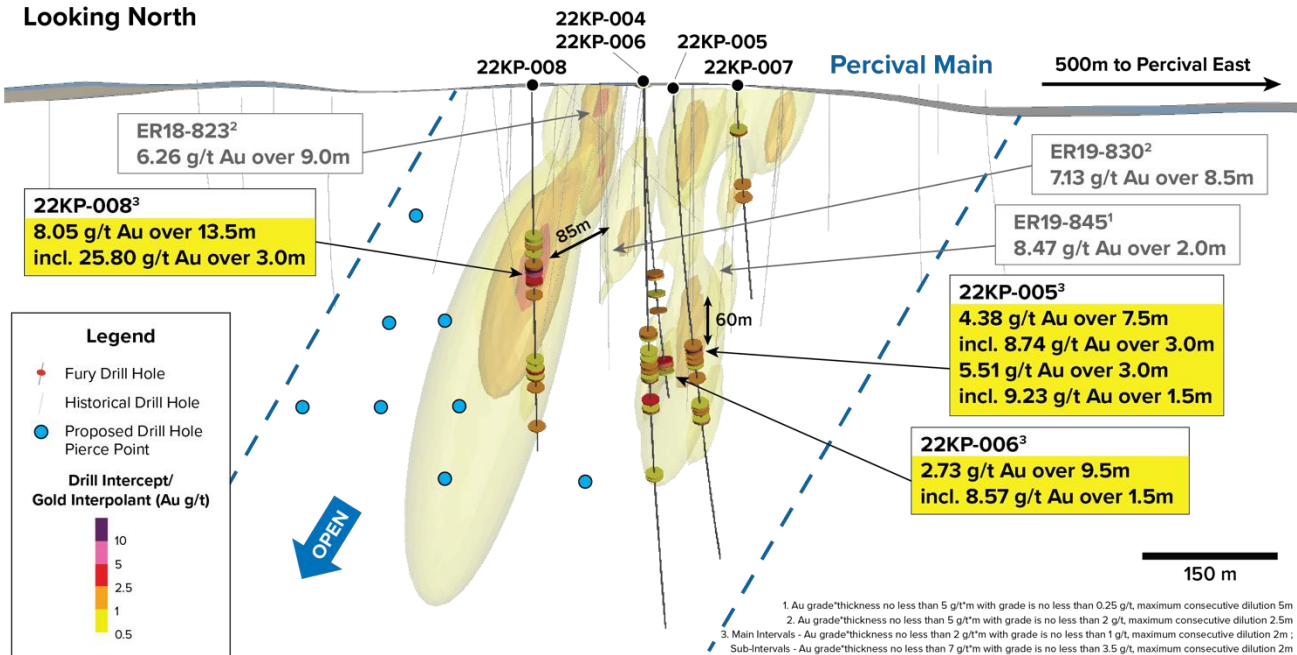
Looking North

22KP-004
22KP-006
22KP-005
22KP-008
22KP-007
Percival Main
500m to Percival East

ER18-823$^2$
6.26 g/t Au over 9.0m

ER19-830$^2$
7.13 g/t Au over 8.5m

22KP-008$^3$
8.05 g/t Au over 13.5m
incl. 25.80 g/t Au over 3.0m

85m

ER19-845$^1$
8.47 g/t Au over 2.0m

22KP-005$^3$
4.38 g/t Au over 7.5m
incl. 8.74 g/t Au over 3.0m
5.51 g/t Au over 3.0m
incl. 9.23 g/t Au over 1.5m

60m

Legend
Fury Drill Hole
Historical Drill Hole
Proposed Drill Hole Pierce Point
Drill Intercept/ Gold Interpolant (Au g/t)
10
5
2.5
1
0.5

22KP-006$^3$
2.73 g/t Au over 9.5m
incl. 8.57 g/t Au over 1.5m

OPEN

150 m

1. Au grade*thickness no less than 5 g/t*m with grade is no less than 0.25 g/t, maximum consecutive dilution 5m
2. Au grade*thickness no less than 5 g/t*m with grade is no less than 2 g/t, maximum consecutive dilution 2.5m
3. Main Intervals - Au grade*thickness no less than 2 g/t*m with grade is no less than 1 g/t, maximum consecutive dilution 2m ;
Sub-Intervals - Au grade*thickness no less than 7 g/t*m with grade is no less than 3.5 g/t, maximum consecutive dilution 2m